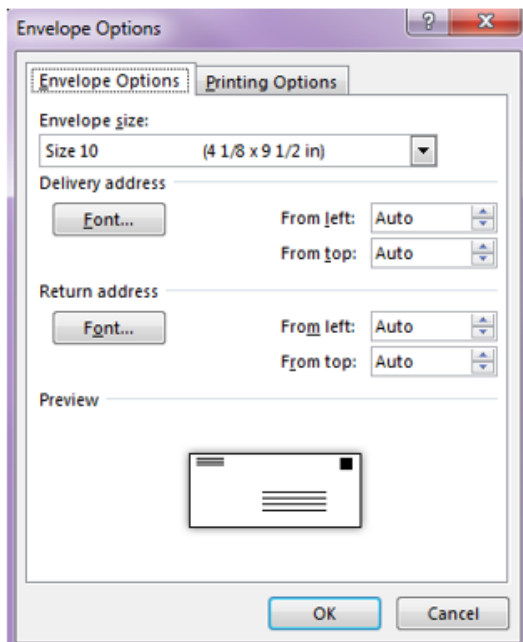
Envelope Options

?

X

Envelope Options

Printing Options

Envelope size:

Size 10 (4 1/8 x 9 1/2 in)

Delivery address

Font...

From left: Auto

From top: Auto

Return address

Font...

From left: Auto

From top: Auto

Preview

OK

Cancel